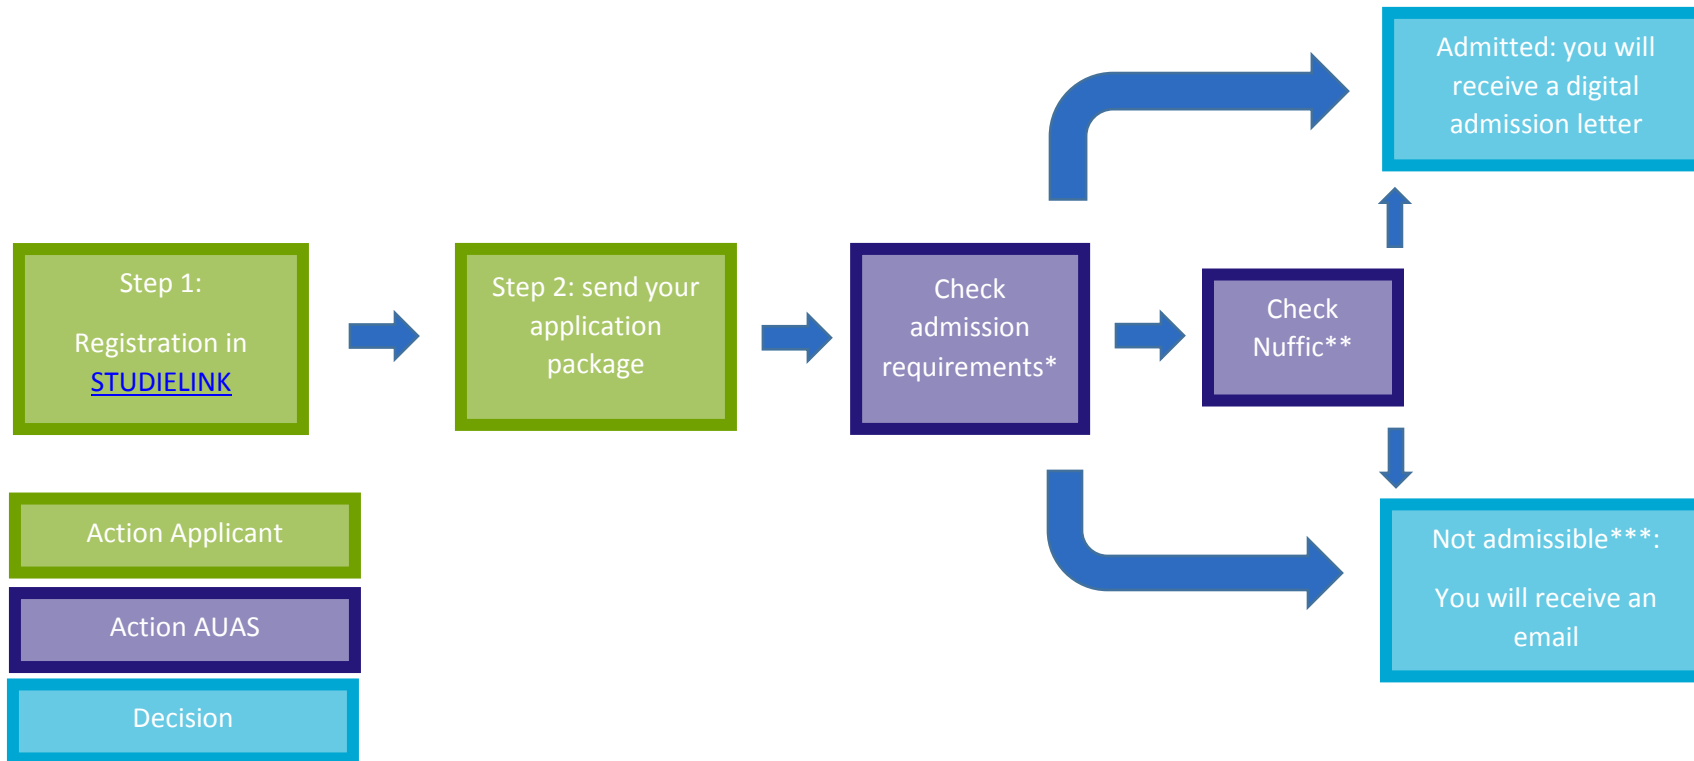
Step 1:

Registration in STUDIELINK

Step 2: send your application package

Check admission requirements*

Check Nuffic**

Admitted: you will receive a digital admission letter

Not admissible***:

You will receive an email

Action Applicant

Action AUAS

Decision